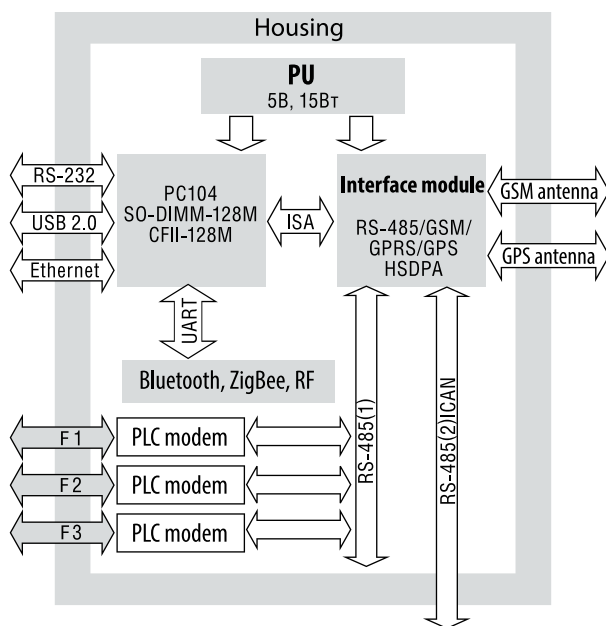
Housing

PU
5В, 15Вт

RS-232
USB 2.0
Ethernet

PC104
SO-DIMM-128M
CFII-128M

ISA

Interface module
RS-485/GSM/
GPRS/GPS
HSDPA

GSM antenna
GPS antenna

UART

Bluetooth, ZigBee, RF

F 1
PLC modem
F 2
PLC modem
F 3
PLC modem

RS-485(1)
RS-485(2)|CAN